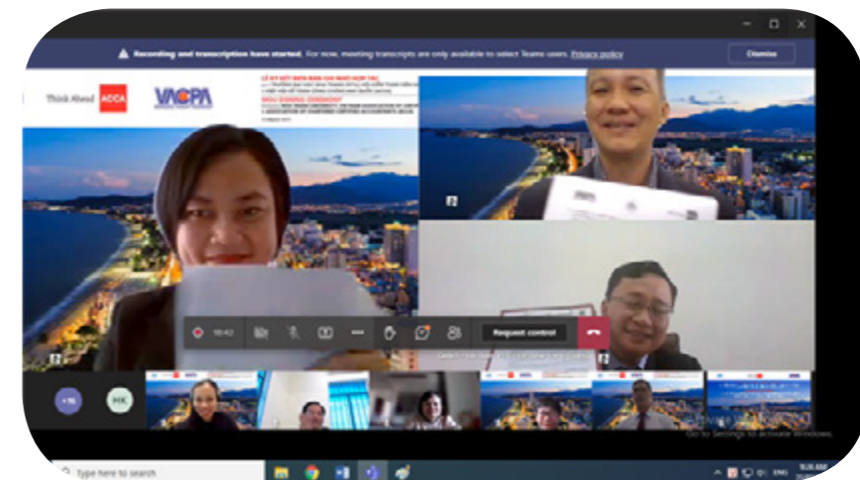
Recording and transcription have started. For now, meeting transcripts are only available to select Teams users. Privacy policy

Dismiss

Think Ahead ACCA

VACPA

LỄ KÝ KẾT BIÊN BẢN GHI NHỚ HỢP TÁC

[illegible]

MOU SIGNING CEREMONY

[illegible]

10:42

Request control

+16

HK

Go to Settings to activate Windows.

Type here to search

ENG